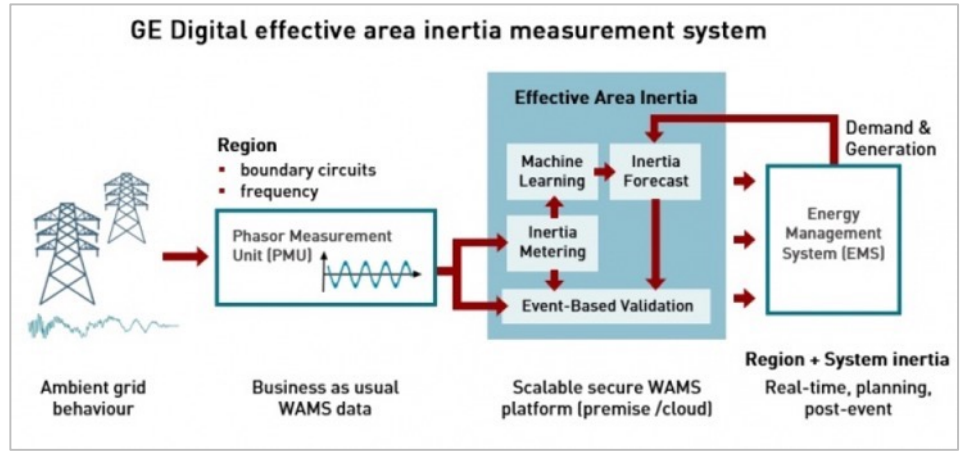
GE Digital effective area inertia measurement system

Region
▪ boundary circuits
▪ frequency

Phasor Measurement Unit (PMU)

Effective Area Inertia

Machine Learning

Inertia Forecast

Inertia Metering

Event-Based Validation

Demand & Generation

Energy Management System (EMS)

Region + System inertia

Ambient grid behaviour

Business as usual WAMS data

Scalable secure WAMS platform (premise /cloud)

Real-time, planning, post-event